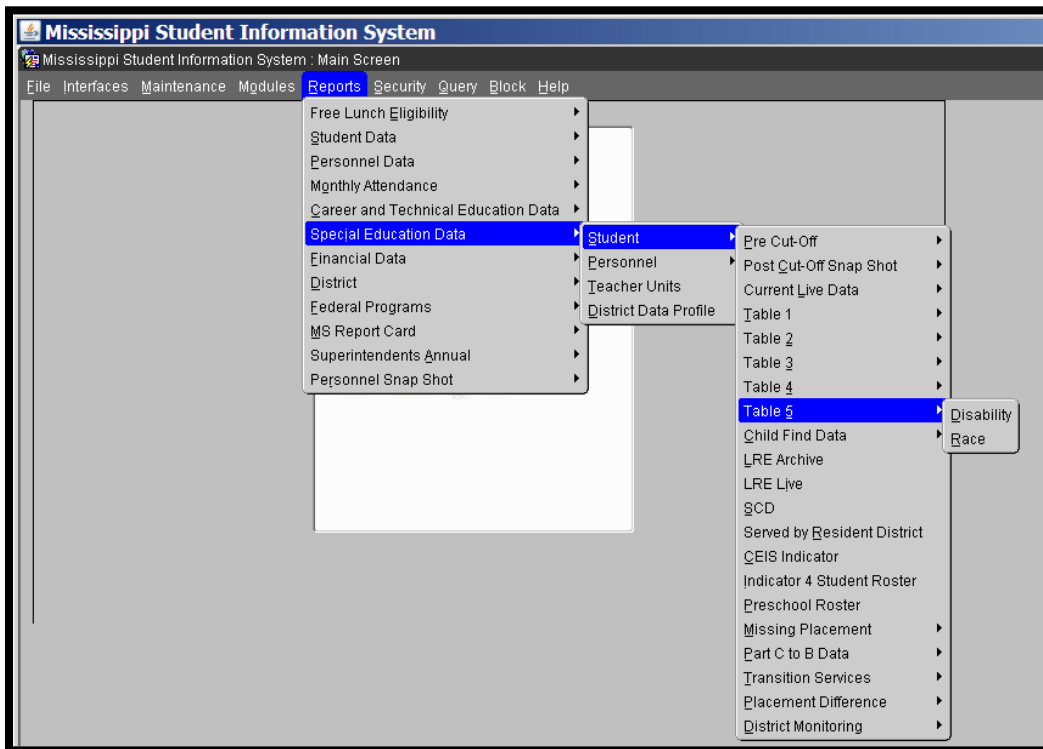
Mississippi Student Information System

Mississippi Student Information System : Main Screen

File Interfaces Maintenance Modules Reports Security Query Block Help

Free Lunch Eligibility
Student Data
Personnel Data
Monthly Attendance
Career and Technical Education Data
Special Education Data
Financial Data
District
Federal Programs
MS Report Card
Superintendents Annual
Personnel Snap Shot

Student
Personnel
Teacher Units
District Data Profile

Pre Cut-Off
Post Cut-Off Snap Shot
Current Live Data
Table 1
Table 2
Table 3
Table 4
Table 5
Child Find Data
LRE Archive
LRE Live
SCD
Served by Resident District
CEIS Indicator
Indicator 4 Student Roster
Preschool Roster
Missing Placement
Part C to B Data
Transition Services
Placement Difference
District Monitoring

Disability
Race